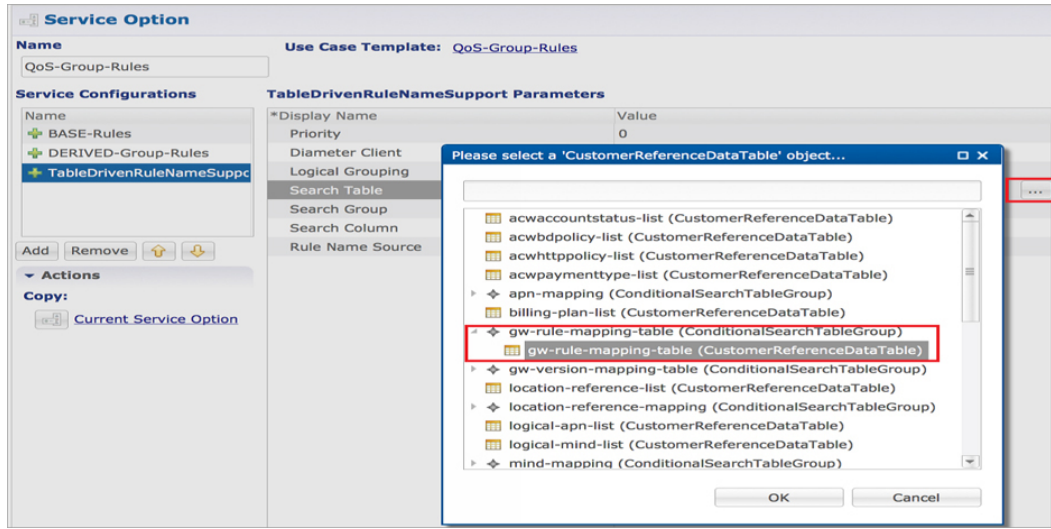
Service Option

Name
QoS-Group-Rules

Use Case Template: QoS-Group-Rules

Service Configurations

| Name |
|---|
| BASE-Rules |
| DERIVED-Group-Rules |
| TableDrivenRuleNameSuppc |

Add Remove

Actions

Copy:

Current Service Option

TableDrivenRuleNameSupport Parameters

| *Display Name | Value |
|---|---|
| Priority | 0 |
| Diameter Client | |
| Logical Grouping | |
| Search Table | |
| Search Group | |
| Search Column | |
| Rule Name Source | |

...

Please select a 'CustomerReferenceDataTable' object...

acwaccountstatus-list (CustomerReferenceDataTable)
acwbdpolicy-list (CustomerReferenceDataTable)
acwhttppolicy-list (CustomerReferenceDataTable)
acwpaymenttype-list (CustomerReferenceDataTable)
apn-mapping (ConditionalSearchTableGroup)
billing-plan-list (CustomerReferenceDataTable)
gw-rule-mapping-table (ConditionalSearchTableGroup)
gw-rule-mapping-table (CustomerReferenceDataTable)
gw-version-mapping-table (ConditionalSearchTableGroup)
location-reference-list (CustomerReferenceDataTable)
location-reference-mapping (ConditionalSearchTableGroup)
logical-apn-list (CustomerReferenceDataTable)
logical-mind-list (CustomerReferenceDataTable)
mind-mapping (ConditionalSearchTableGroup)

OK Cancel